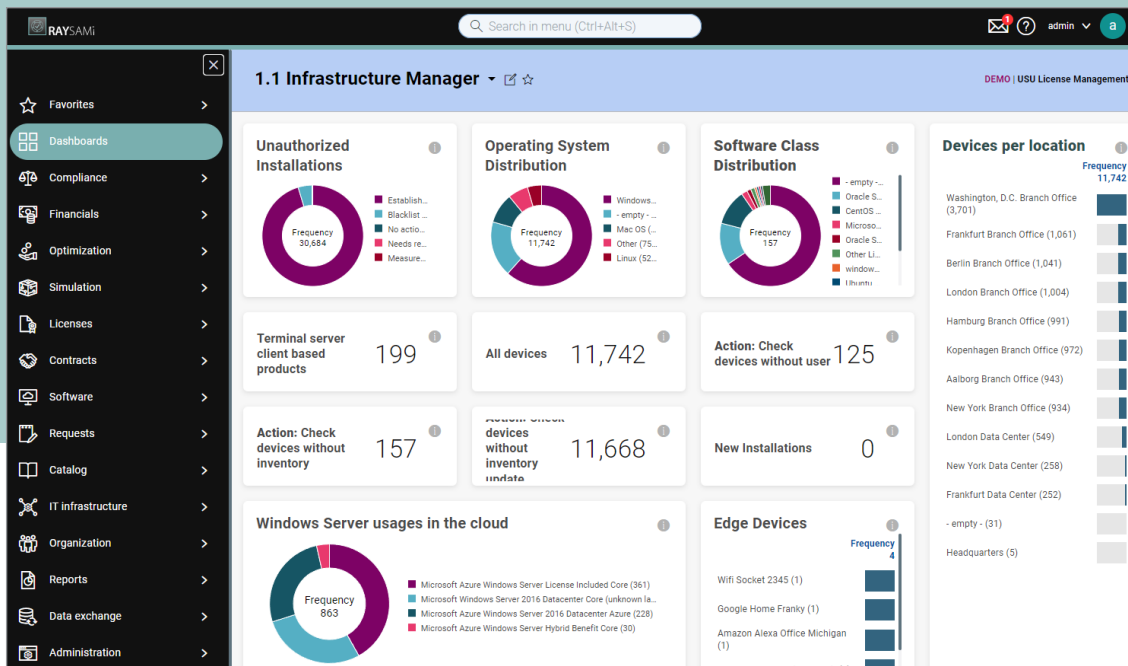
RAYSAMi

Search in menu (Ctrl+Alt+S)

1

admin

a

Favorites
Dashboards
Compliance
Financials
Optimization
Simulation
Licenses
Contracts
Software
Requests
Catalog
IT infrastructure
Organization
Reports
Data exchange
Administration

1.1 Infrastructure Manager

DEMO | USU License Management

Unauthorized Installations

Frequency
30,684

Establish...
Blacklist ...
No actio...
Needs re...
Measure...

Operating System Distribution

Frequency
11,742

Windows...
- empty - ...
Mac OS (...
Other (75...
Linux (52...

Software Class Distribution

Frequency
157

- empty -...
Oracle S...
CentOS ...
Microso...
Oracle S...
Other Li...
window...
Ubuntu

Devices per location

Frequency
11,742

Washington, D.C. Branch Office (3,701)
Frankfurt Branch Office (1,061)
Berlin Branch Office (1,041)
London Branch Office (1,004)
Hamburg Branch Office (991)
Kopenhagen Branch Office (972)
Aalborg Branch Office (943)
New York Branch Office (934)
London Data Center (549)
New York Data Center (258)
Frankfurt Data Center (252)
- empty - (31)
Headquarters (5)

Terminal server client based products
199

All devices
11,742

Action: Check devices without user
125

Action: Check devices without inventory
157

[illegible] devices without inventory update
11,668

New Installations
0

Windows Server usages in the cloud

Frequency
863

Microsoft Azure Windows Server License Included Core (361)
Microsoft Windows Server 2016 Datacenter Core (unknown la...
Microsoft Windows Server 2016 Datacenter Azure (228)
Microsoft Azure Windows Server Hybrid Benefit Core (30)

Edge Devices

Frequency
4

Wifi Socket 2345 (1)
Google Home Franky (1)
Amazon Alexa Office Michigan (1)